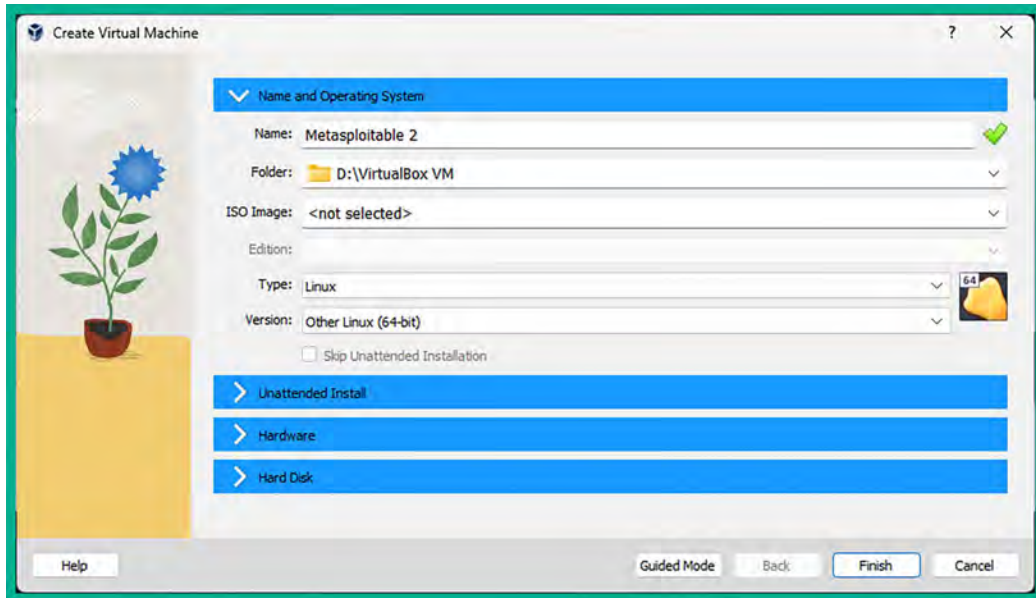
Create Virtual Machine

?

Name and Operating System

Name: Metasploitable 2

Folder: D:\VirtualBox VM

ISO Image: <not selected>

Edition:

Type: Linux

64

Version: Other Linux (64-bit)

Skip Unattended Installation

Unattended Install

Hardware

Hard Disk

Help

Guided Mode

Back

Finish

Cancel